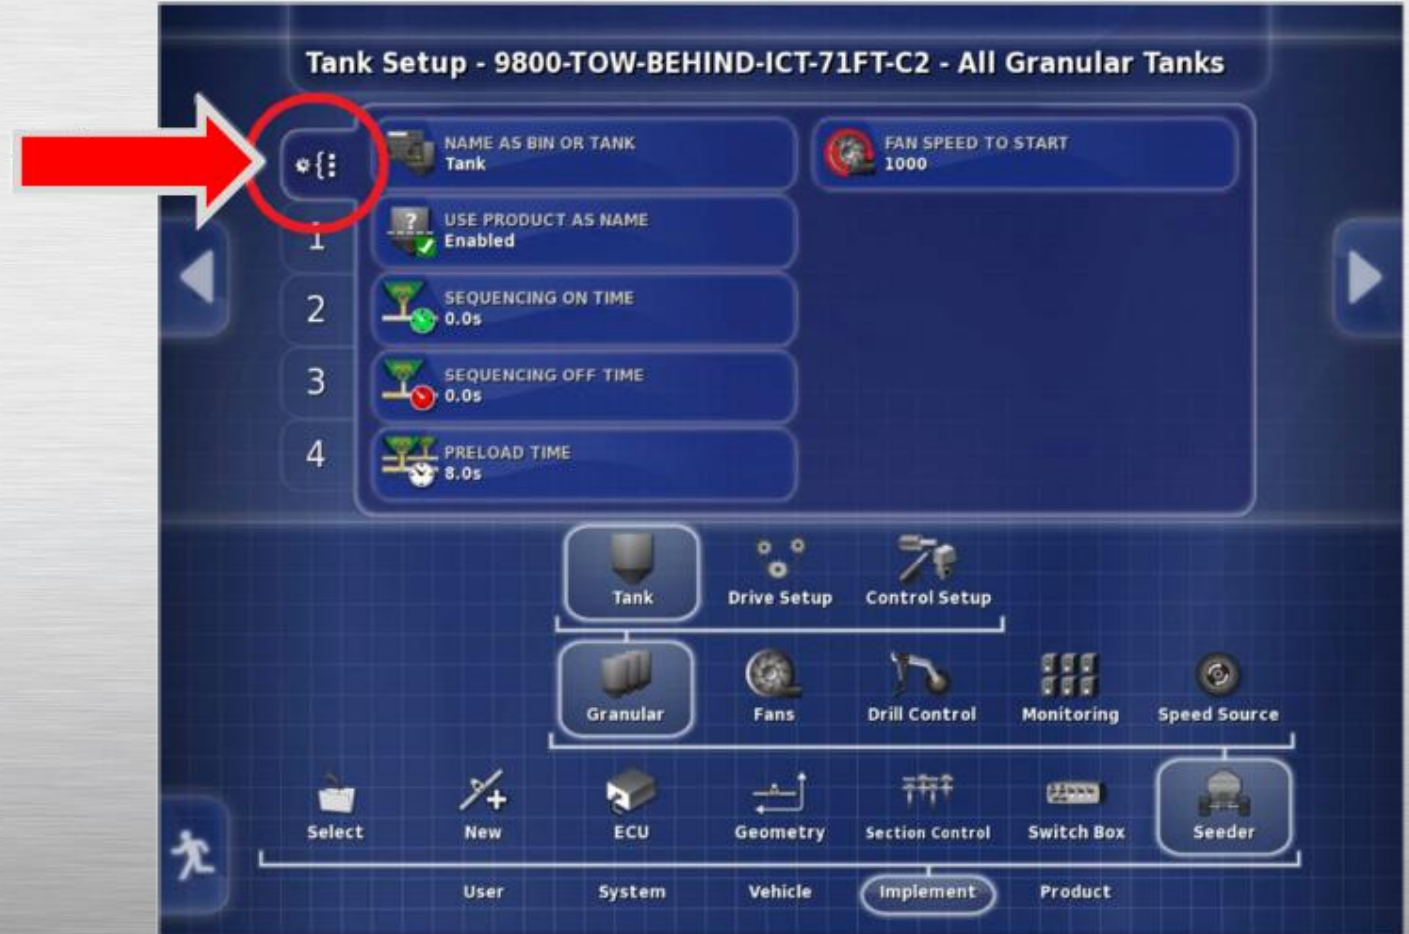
Tank Setup - 9800-TOW-BEHIND-ICT-71FT-C2 - All Granular Tanks

1
2
3
4

NAME AS BIN OR TANK
Tank

FAN SPEED TO START
1000

USE PRODUCT AS NAME
Enabled

SEQUENCING ON TIME
0.0s

SEQUENCING OFF TIME
0.0s

PRELOAD TIME
8.0s

Tank
Drive Setup
Control Setup

Granular
Fans
Drill Control
Monitoring
Speed Source

Select
New
ECU
Geometry
Section Control
Switch Box
Seeder

User
System
Vehicle
Implement
Product